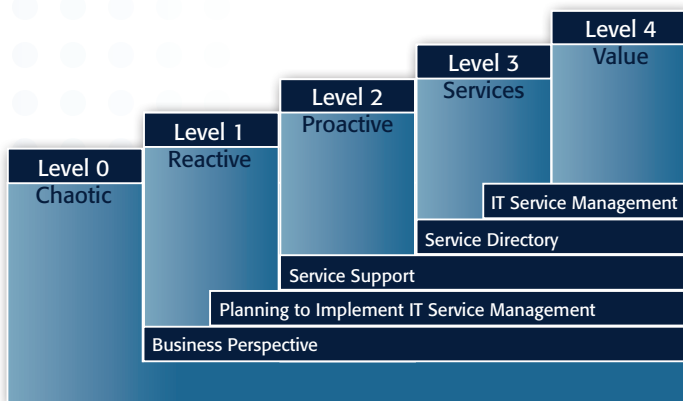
Level 0
Chaotic

Level 1
Reactive

Level 2
Proactive

Level 3
Services

Level 4
Value

IT Service Management

Service Directory

Service Support

Planning to Implement IT Service Management

Business Perspective